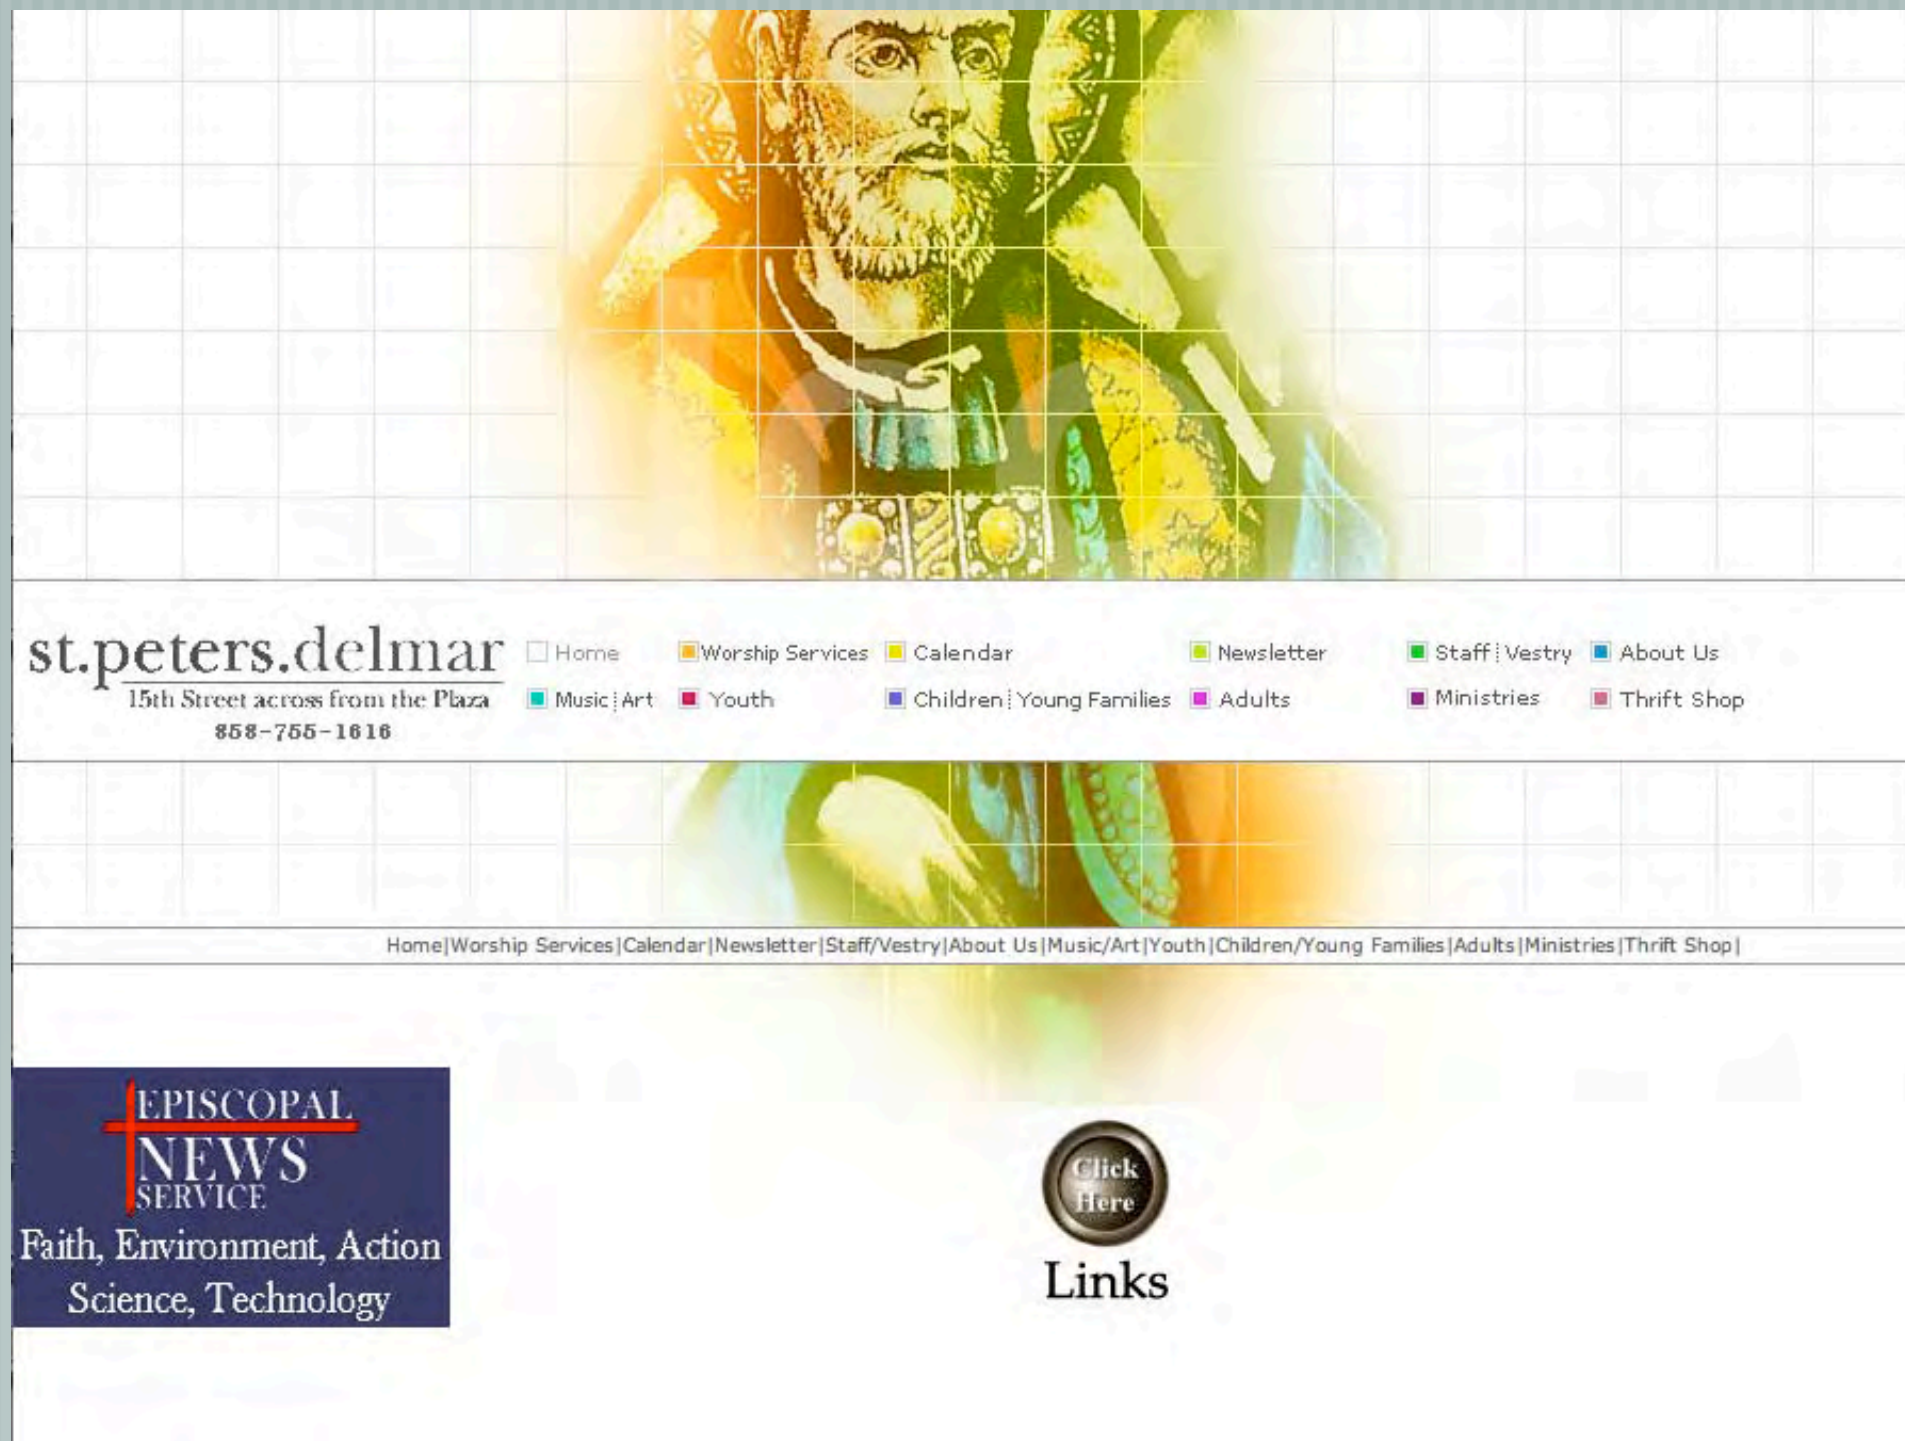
st.peters.delmar
15th Street across from the Plaza
858-755-1616

Home
Worship Services
Calendar
Newsletter
Staff | Vestry
About Us
Music | Art
Youth
Children | Young Families
Adults
Ministries
Thrift Shop

Home | Worship Services | Calendar | Newsletter | Staff/Vestry | About Us | Music/Art | Youth | Children/Young Families | Adults | Ministries | Thrift Shop |

EPISCOPAL NEWS SERVICE
Faith, Environment, Action Science, Technology

Click Here
Links